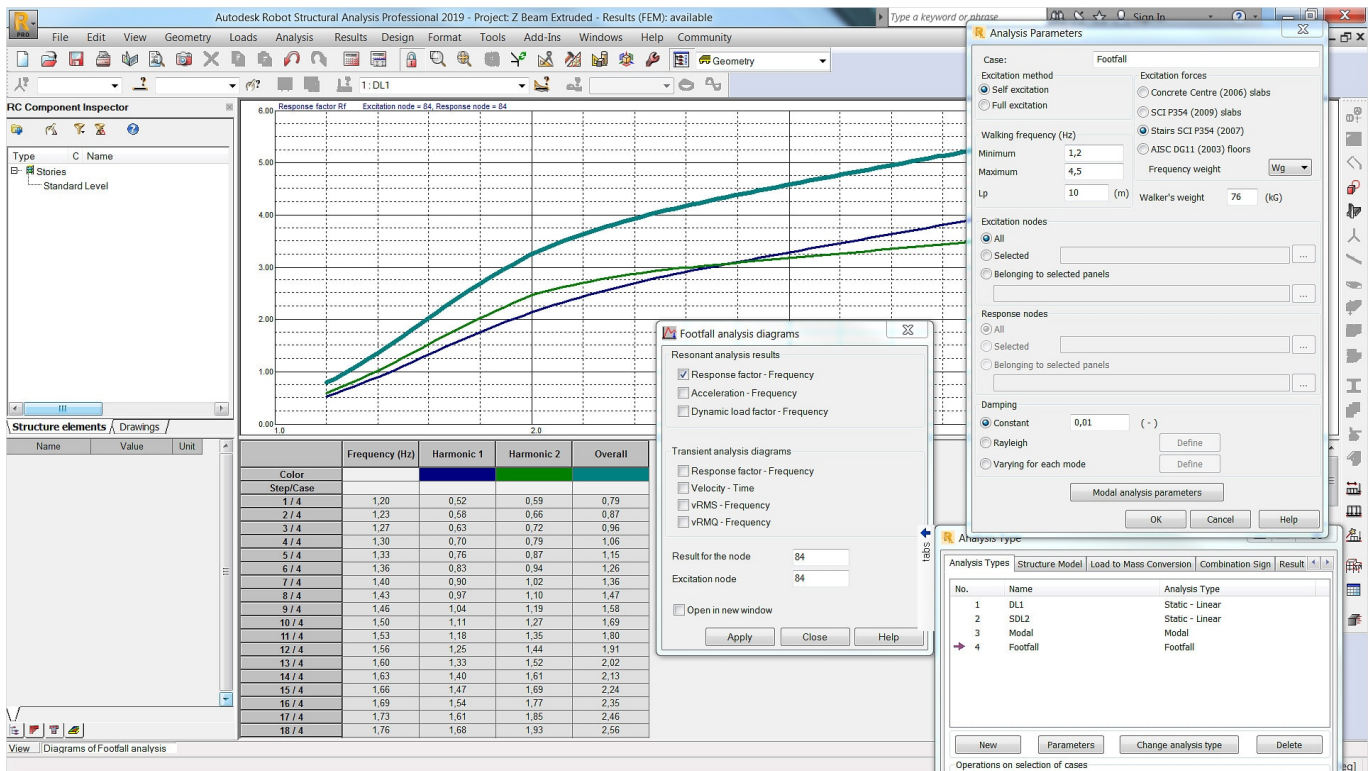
Autodesk Robot Structural Analysis Professional 2019 - Project: Z Beam Extruded - Results (FEM): available

Type a keyword or phrase

Sign In

File Edit View Geometry Loads Analysis Results Design Format Tools Add-Ins Windows Help Community

Geometry

1: DL1

RC Component Inspector

Type C Name
Stories
Standard Level

Structure elements Drawings

Name Value Unit

Response factor Rf Excitation node = 84, Response node = 84

6.00
5.00
4.00
3.00
2.00
1.00
0.00
1.0
2.0

| | Frequency (Hz) | Harmonic 1 | Harmonic 2 | Overall |
|---|---|---|---|---|
| Color | | | | |
| Step/Case | | | | |
| 1 / 4 | 1,20 | 0,52 | 0,59 | 0,79 |
| 2 / 4 | 1,23 | 0,58 | 0,66 | 0,87 |
| 3 / 4 | 1,27 | 0,63 | 0,72 | 0,96 |
| 4 / 4 | 1,30 | 0,70 | 0,79 | 1,06 |
| 5 / 4 | 1,33 | 0,76 | 0,87 | 1,15 |
| 6 / 4 | 1,36 | 0,83 | 0,94 | 1,26 |
| 7 / 4 | 1,40 | 0,90 | 1,02 | 1,36 |
| 8 / 4 | 1,43 | 0,97 | 1,10 | 1,47 |
| 9 / 4 | 1,46 | 1,04 | 1,19 | 1,58 |
| 10 / 4 | 1,50 | 1,11 | 1,27 | 1,69 |
| 11 / 4 | 1,53 | 1,18 | 1,35 | 1,80 |
| 12 / 4 | 1,56 | 1,25 | 1,44 | 1,91 |
| 13 / 4 | 1,60 | 1,33 | 1,52 | 2,02 |
| 14 / 4 | 1,63 | 1,40 | 1,61 | 2,13 |
| 15 / 4 | 1,66 | 1,47 | 1,69 | 2,24 |
| 16 / 4 | 1,69 | 1,54 | 1,77 | 2,35 |
| 17 / 4 | 1,73 | 1,61 | 1,85 | 2,46 |
| 18 / 4 | 1,76 | 1,68 | 1,93 | 2,56 |

Footfall analysis diagrams
Resonant analysis results
Response factor - Frequency
Acceleration - Frequency
Dynamic load factor - Frequency
Transient analysis diagrams
Response factor - Frequency
Velocity - Time
vRMS - Frequency
vRMQ - Frequency
Result for the node 84
Excitation node 84
Open in new window
Apply Close Help

tabs

Analysis Parameters
Case: Footfall
Excitation method
Self excitation
Full excitation
Excitation forces
Concrete Centre (2006) slabs
SCI P354 (2009) slabs
Stairs SCI P354 (2007)
AISC DG11 (2003) floors
Walking frequency (Hz)
Minimum 1,2
Maximum 4,5
Frequency weight Wg
Lp 10 (m)
Walker's weight 76 (kG)
Excitation nodes
All
Selected
Belonging to selected panels
Response nodes
All
Selected
Belonging to selected panels
Damping
Constant 0,01 ( - )
Rayleigh Define
Varying for each mode Define
Modal analysis parameters
OK Cancel Help

Analysis Type
Analysis Types Structure Model Load to Mass Conversion Combination Sign Result

| No. | Name | Analysis Type |
|---|---|---|
| 1 | DL1 | Static - Linear |
| 2 | SDL2 | Static - Linear |
| 3 | Modal | Modal |
| 4 | Footfall | Footfall |

New Parameters Change analysis type Delete
Operations on selection of cases

View Diagrams of Footfall analysis